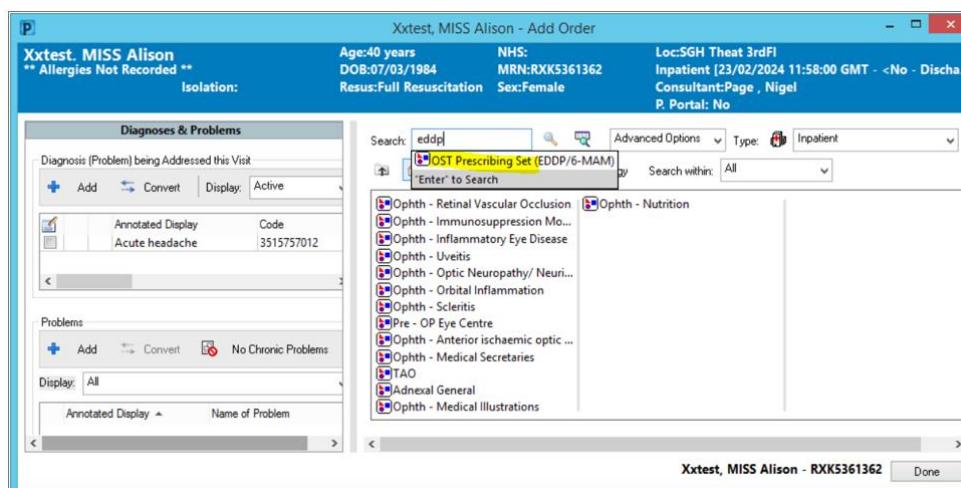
Xxtest, MISS Alison - Add Order

Xxtest, MISS Alison
** Allergies Not Recorded **
Isolation:

Age:40 years
DOB:07/03/1984
Resus:Full Resuscitation

NHS:
MRN:RXK5361362
Sex:Female

Loc:SGH Theat 3rdFl
Inpatient [23/02/2024 11:58:00 GMT - <No - Discha
Consultant:Page , Nigel
P. Portal: No

Diagnoses & Problems

Diagnosis (Problem) being Addressed this Visit

Add Convert Display: Active

| Annotated Display | Code |
|---|---|
| Acute headache | 3515757012 |

Problems

Add Convert No Chronic Problems

Display: All

| Annotated Display | Name of Problem |
|---|---|

Search: eddp

OST Prescribing Set (EDDP/6-MAM)
'Enter' to Search

Advanced Options Type: Inpatient

Search within: All

Ophth - Retinal Vascular Occlusion
Ophth - Immunosuppression Mo...
Ophth - Inflammatory Eye Disease
Ophth - Uveitis
Ophth - Optic Neuropathy/ Neuri...
Ophth - Orbital Inflammation
Ophth - Scleritis
Pre - OP Eye Centre
Ophth - Anterior ischaemic optic ...
Ophth - Medical Secretaries
TAO
Adnexal General
Ophth - Medical Illustrations

Ophth - Nutrition

Xxtest, MISS Alison - RXK5361362 Done